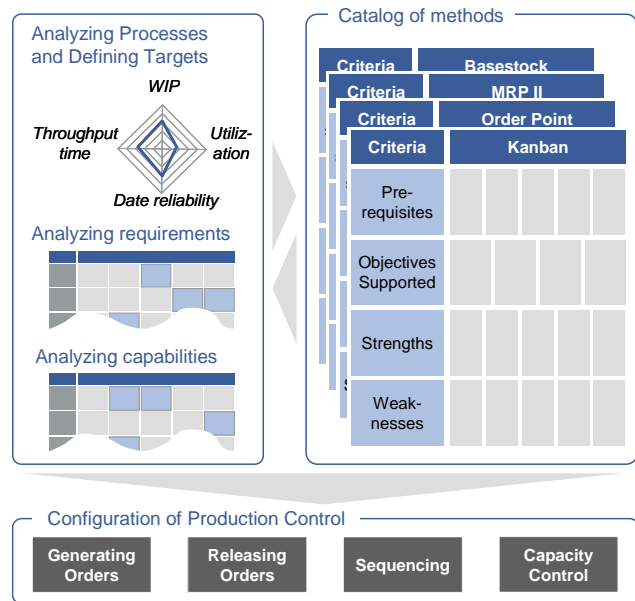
Analyzing Processes and Defining Targets

WIP

Throughput time

Utilization

Date reliability

Analyzing requirements

Analyzing capabilities

Catalog of methods

| Criteria | Basestock |
|---|---|

| Criteria | MRP II |
|---|---|

| Criteria | Order Point |
|---|---|

| Criteria | Kanban |
|---|---|
| Prerequisites | |
| Objectives Supported | |
| Strengths | |
| Weaknesses | |

Configuration of Production Control

Generating Orders

Releasing Orders

Sequencing

Capacity Control